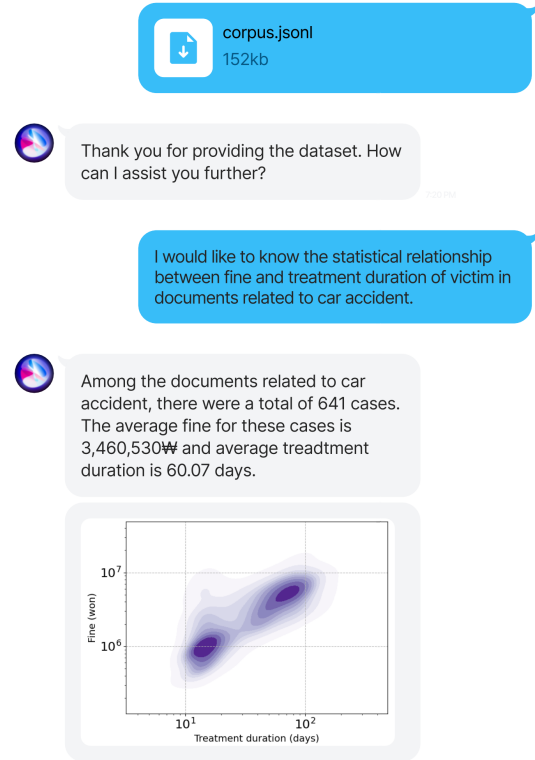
corpus.jsonl
152kb

Thank you for providing the dataset. How can I assist you further?

7:30 PM

I would like to know the statistical relationship between fine and treatment duration of victim in documents related to car accident.

Among the documents related to car accident, there were a total of 641 cases. The average fine for these cases is 3,460,530₩ and average treadtment duration is 60.07 days.

$10^7$
$10^6$
Fine (won)
$10^1$
$10^2$
Treatment duration (days)